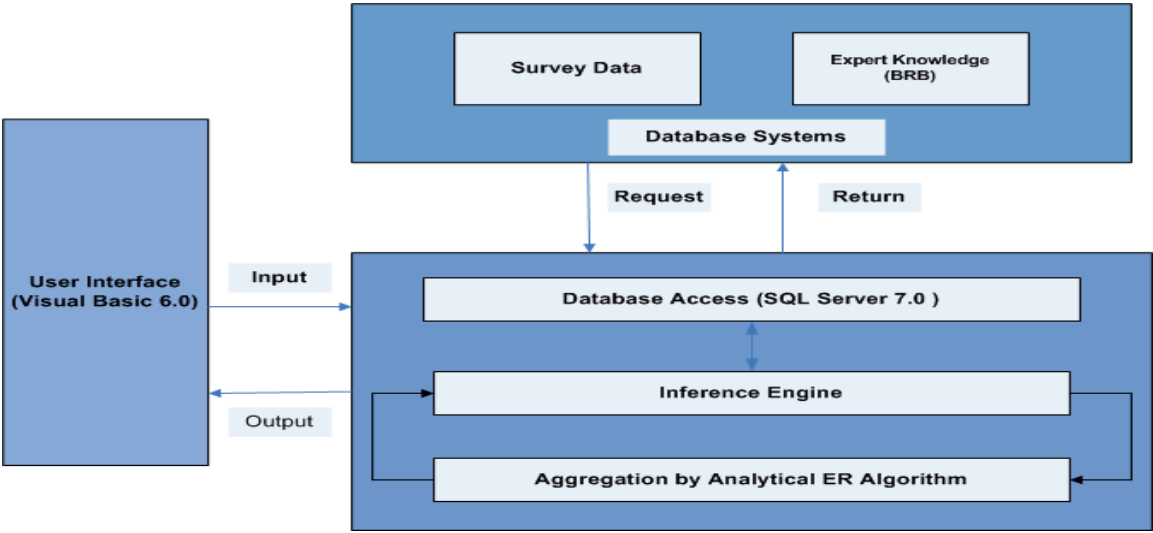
Survey Data

Expert Knowledge (BRB)

Database Systems

Request

Return

User Interface (Visual Basic 6.0)

Input

Database Access (SQL Server 7.0 )

Inference Engine

Output

Aggregation by Analytical ER Algorithm